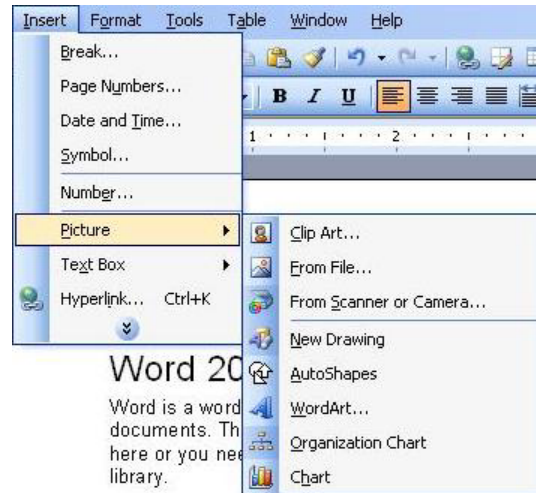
Insert Format Tools Table Window Help

Break...
Page Numbers...
Date and Time...
Symbol...
Number...
Picture
Text Box
Hyperlink... Ctrl+K

B I U

1 2

Clip Art...
From File...
From Scanner or Camera...
New Drawing
AutoShapes
WordArt...
Organization Chart
Chart

Word 20

Word is a word documents. Th here or you nee library.